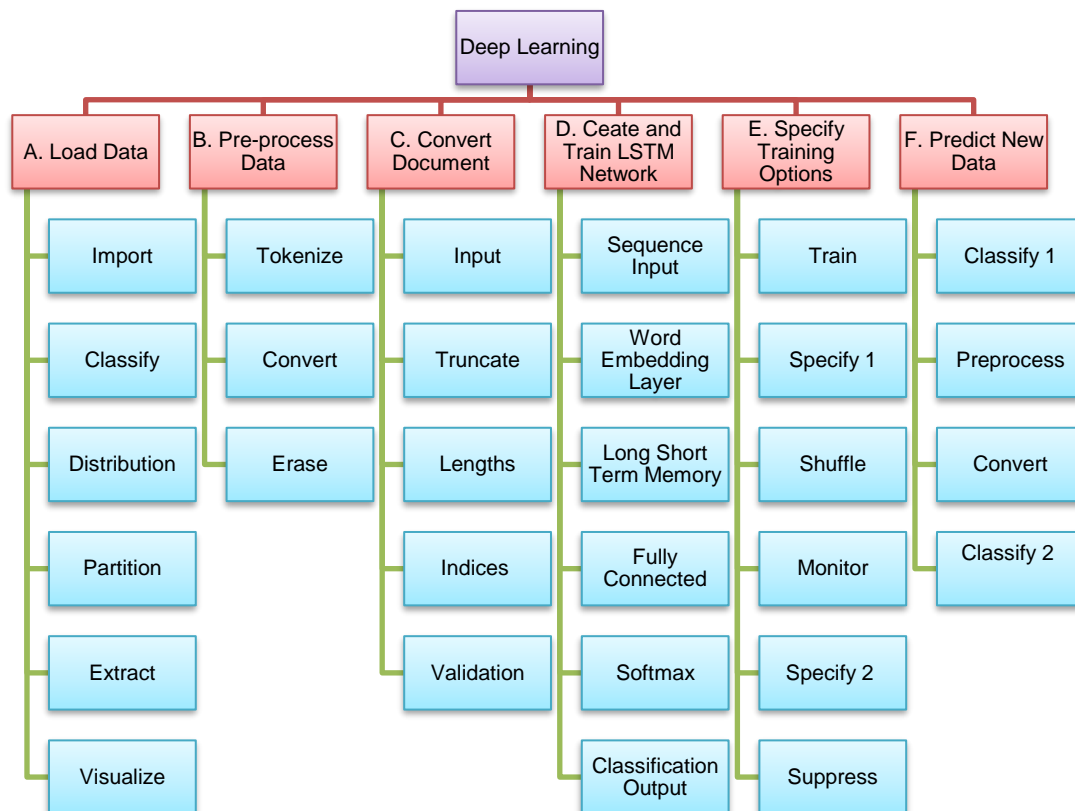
Deep Learning

A. Load Data

Import

Classify

Distribution

Partition

Extract

Visualize

B. Pre-process Data

Tokenize

Convert

Erase

C. Convert Document

Input

Truncate

Lengths

Indices

Validation

D. Ceate and Train LSTM Network

Sequence Input

Word Embedding Layer

Long Short Term Memory

Fully Connected

Softmax

Classification Output

E. Specify Training Options

Train

Specify 1

Shuffle

Monitor

Specify 2

Suppress

F. Predict New Data

Classify 1

Preprocess

Convert

Classify 2